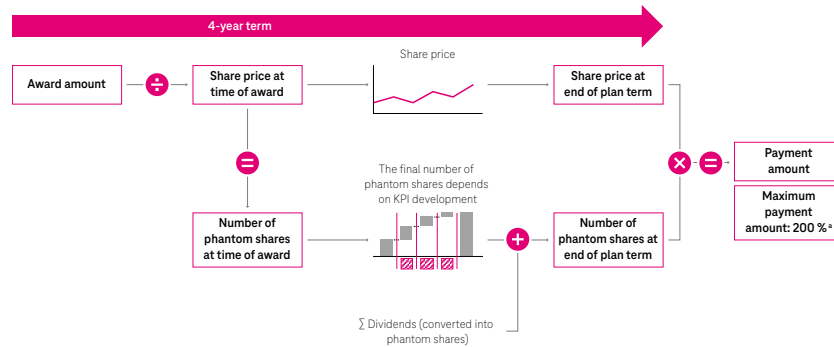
4-year term

Award amount

Share price at time of award

Share price

Share price at end of plan term

Payment amount

Maximum payment amount: 200 % ª

The final number of phantom shares depends on KPI development

Number of phantom shares at time of award

Number of phantom shares at end of plan term

∑ Dividends (converted into phantom shares)